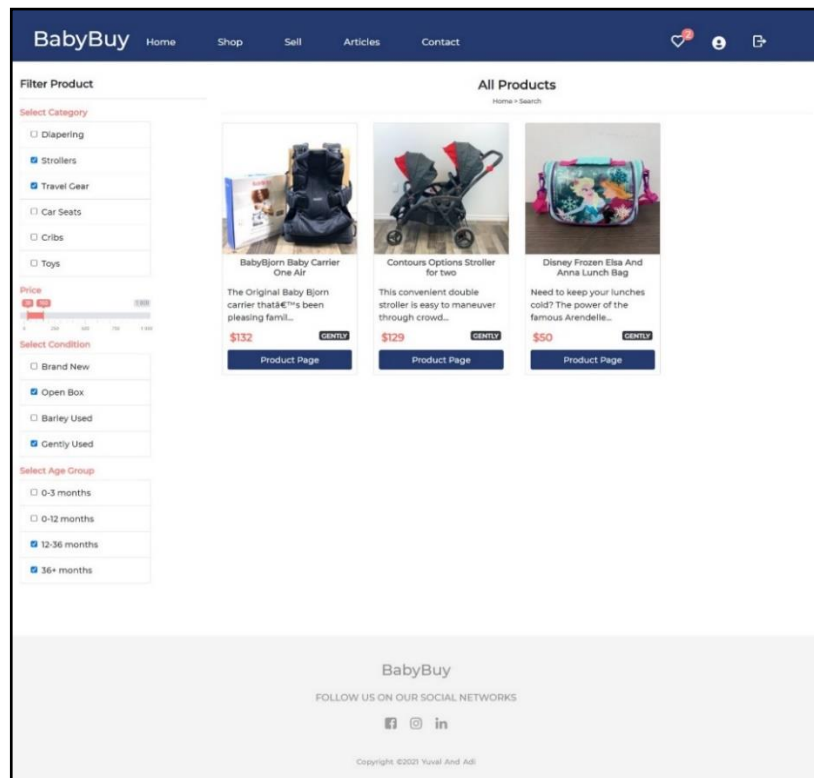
BabyBuy Home Shop Sell Articles Contact

2

Filter Product

Select Category

Diapering

Strollers

Travel Gear

Car Seats

Cribs

Toys

Price

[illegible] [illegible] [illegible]

Select Condition

Brand New

Open Box

Barley Used

Gently Used

Select Age Group

0-3 months

0-12 months

12-36 months

36+ months

All Products

Home > Search

BabyBjorn Baby Carrier One Air

The Original Baby Bjorn carrier thatâ€™s been pleasing famil...

$132 GENTLY

Product Page

Contours Options Stroller for two

This convenient double stroller is easy to maneuver through crowd...

$129 GENTLY

Product Page

Disney Frozen Elsa And Anna Lunch Bag

Need to keep your lunches cold? The power of the famous Arendelle...

$50 GENTLY

Product Page

BabyBuy

FOLLOW US ON OUR SOCIAL NETWORKS

Copyright ©2021 Yuval And Adi